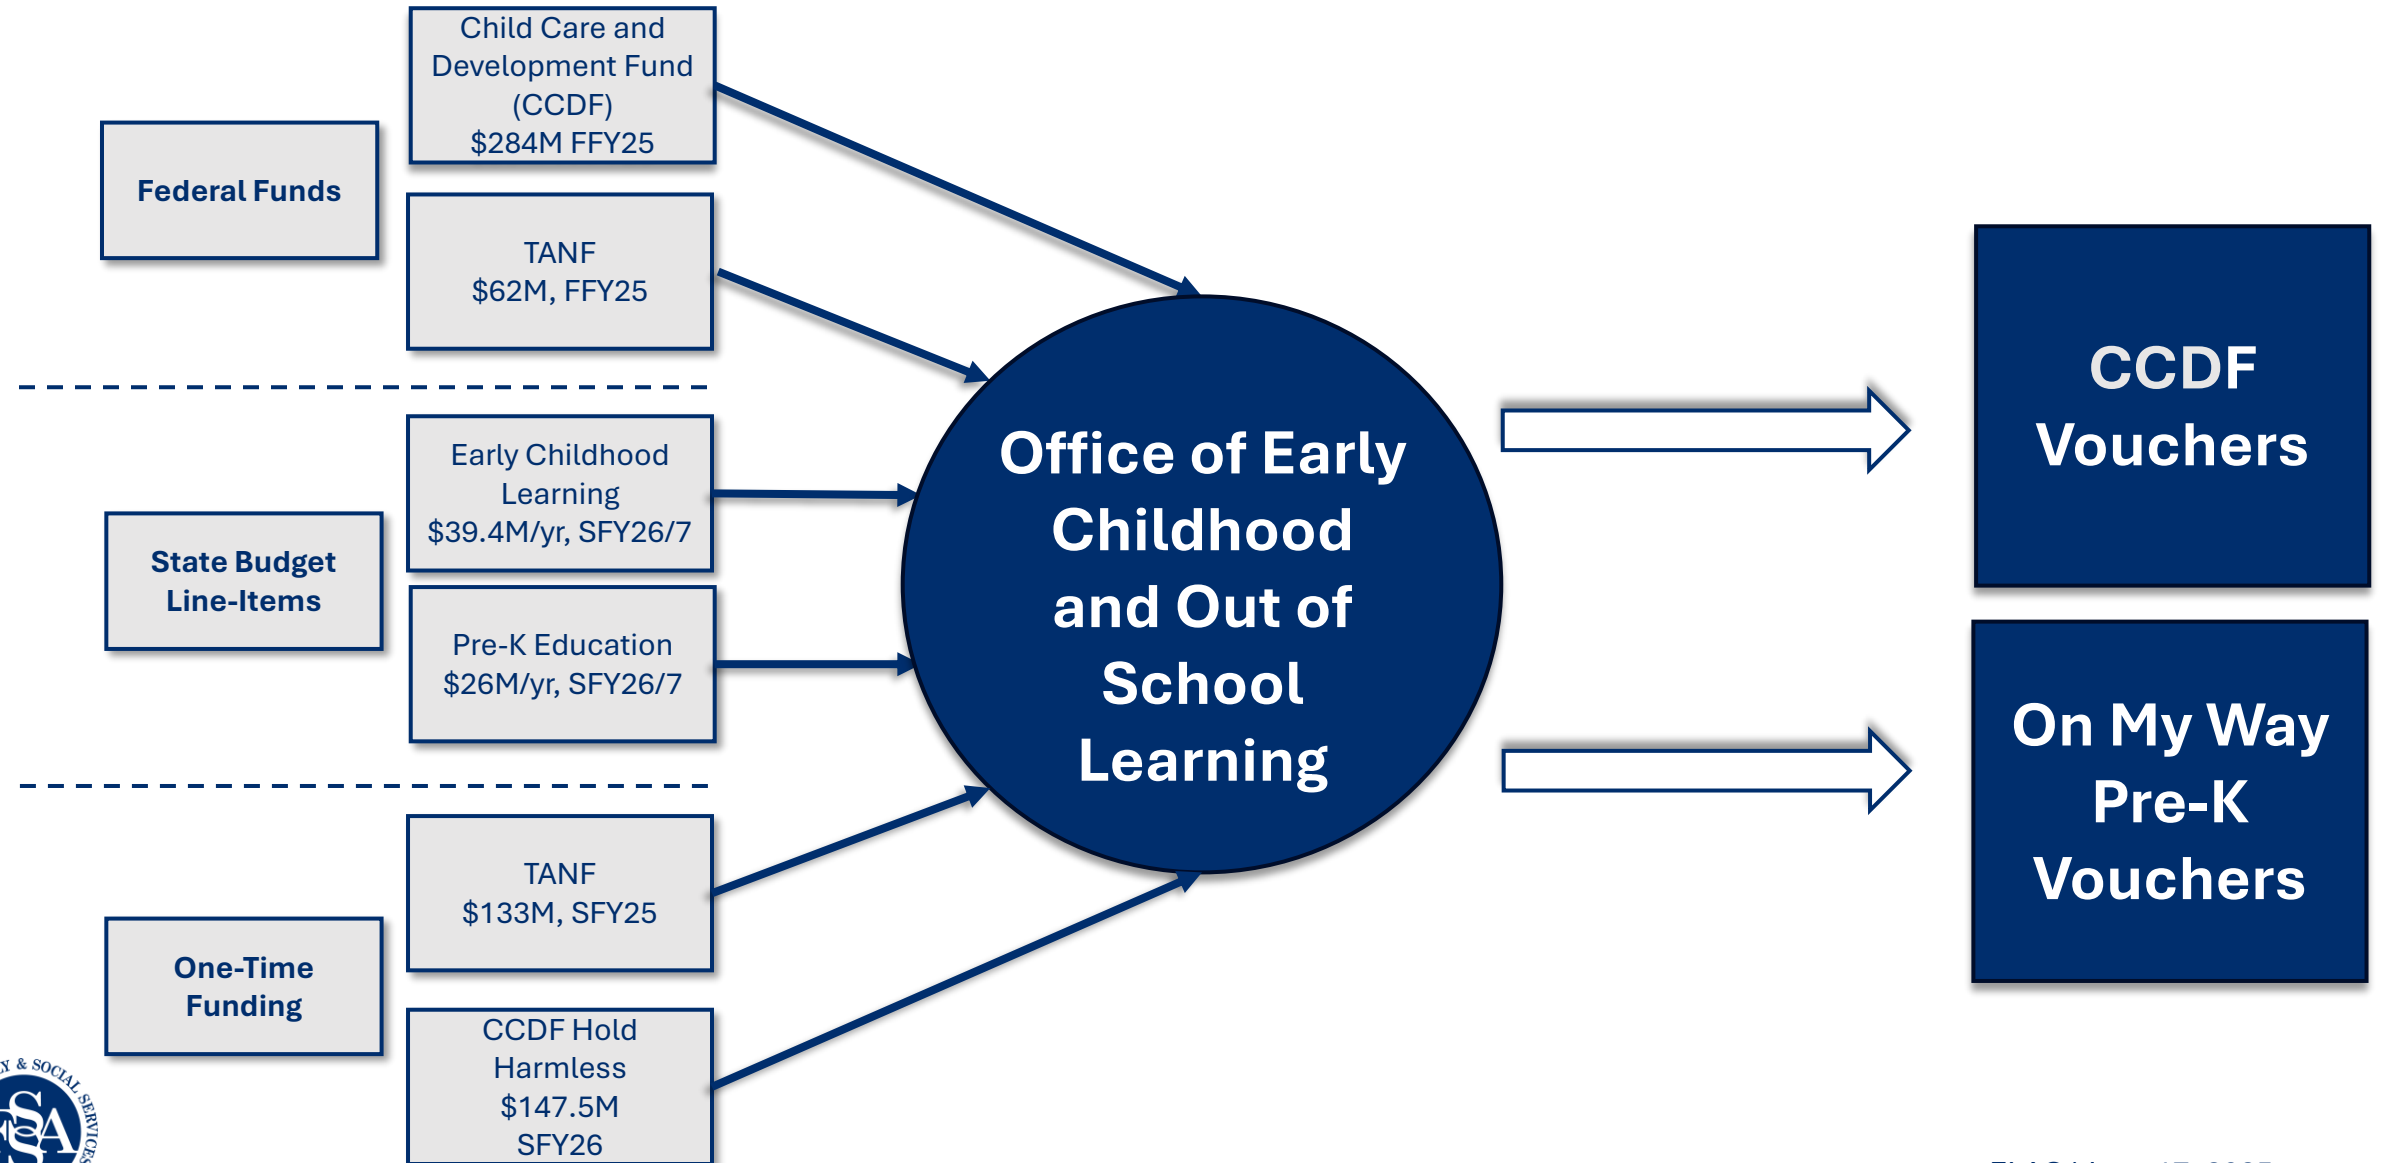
Federal Funds

Child Care and Development Fund (CCDF) $284M FFY25

TANF $62M, FFY25

State Budget Line-Items

Early Childhood Learning $39.4M/yr, SFY26/7

Pre-K Education $26M/yr, SFY26/7

One-Time Funding

TANF $133M, SFY25

CCDF Hold Harmless $147.5M SFY26

Office of Early Childhood and Out of School Learning

CCDF Vouchers

On My Way Pre-K Vouchers

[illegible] & SOCIAL SERVICES
SA